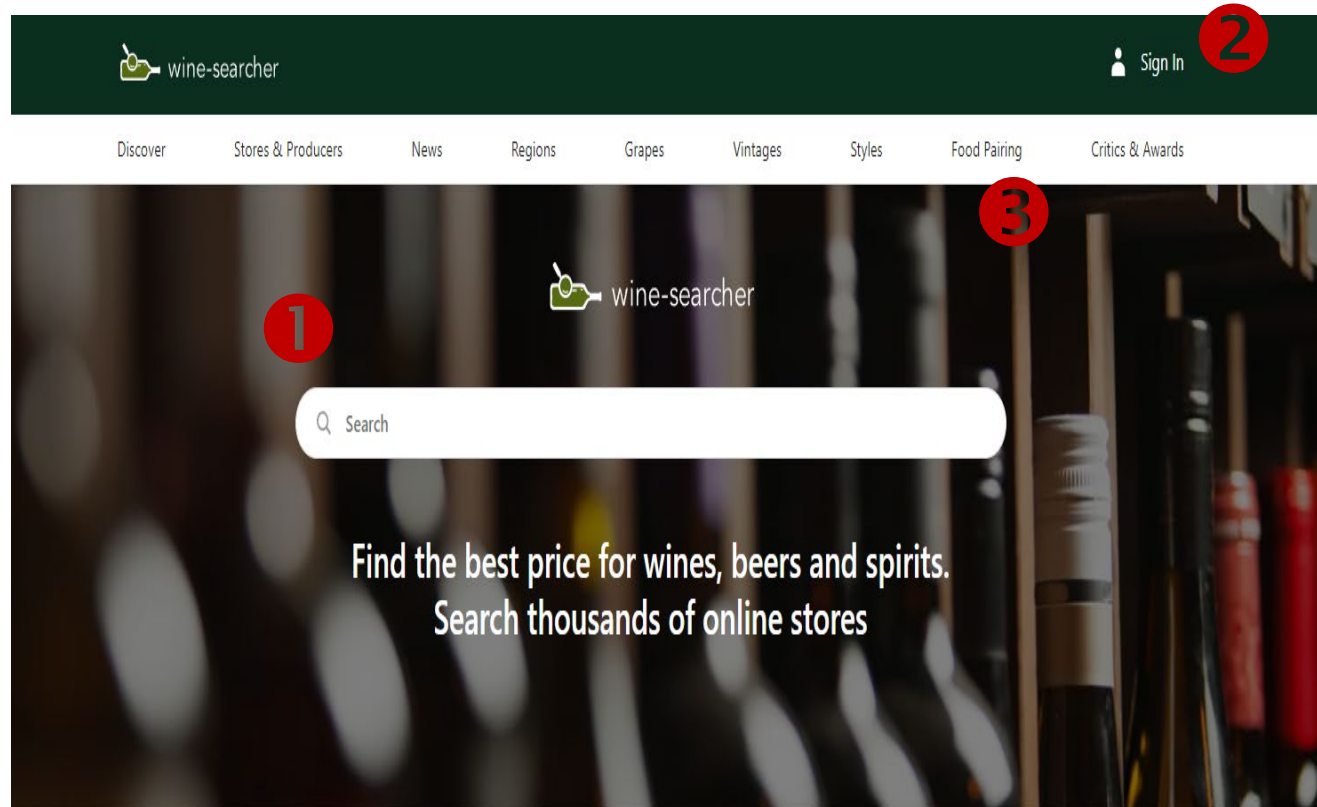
wine-searcher

Sign In

2

Discover Stores & Producers News Regions Grapes Vintages Styles Food Pairing Critics & Awards

3

wine-searcher

1

Search

Find the best price for wines, beers and spirits.
Search thousands of online stores